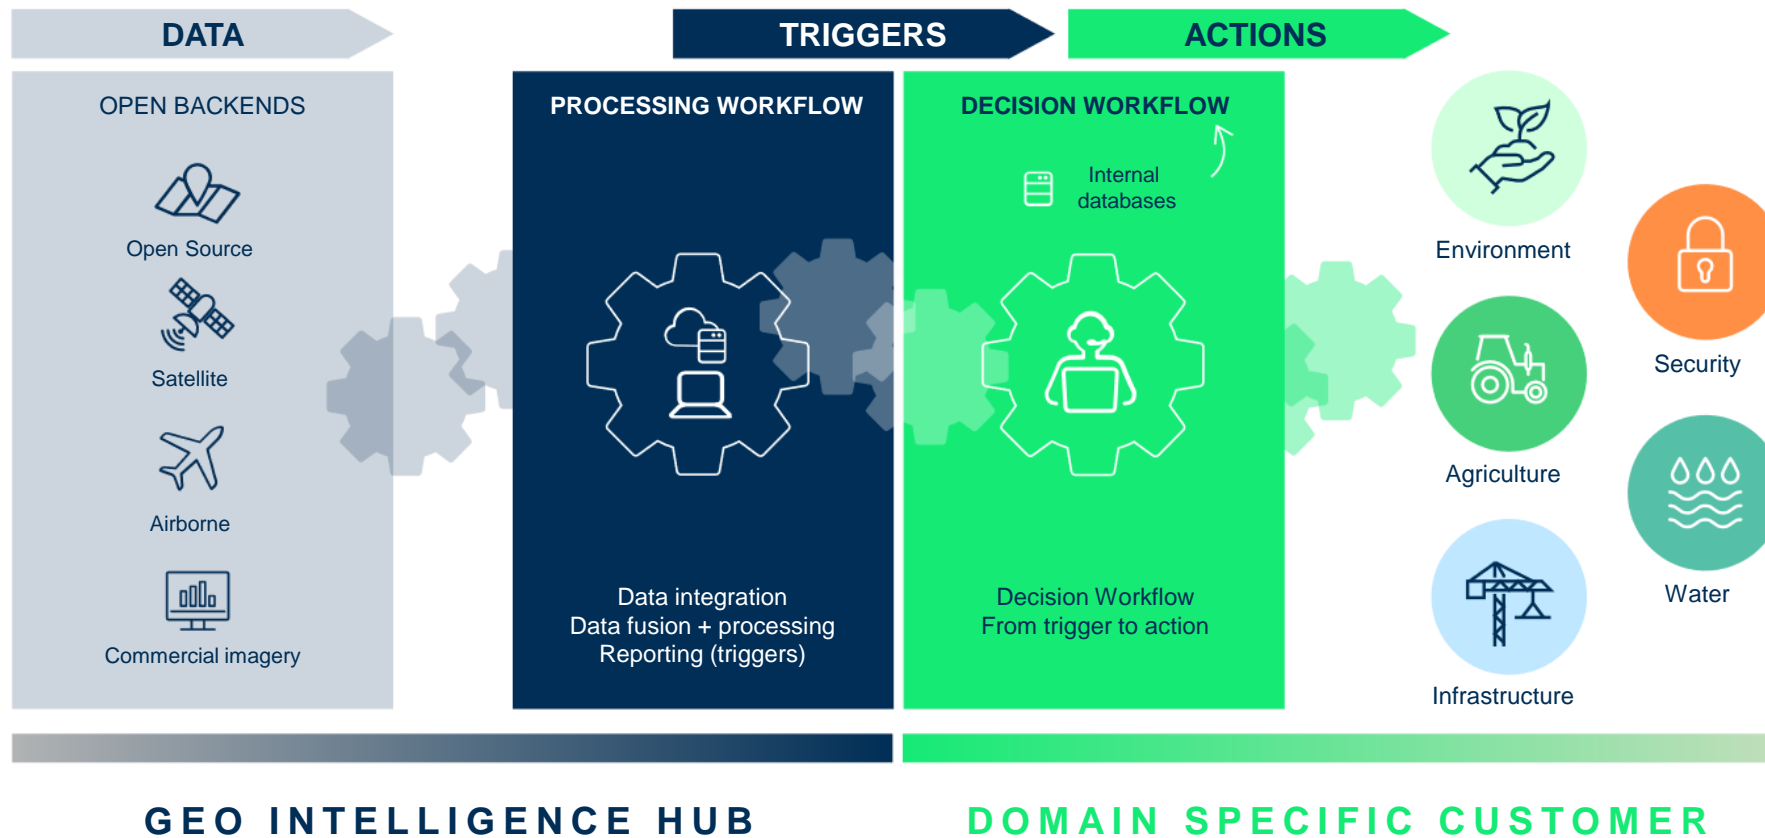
DATA

TRIGGERS

ACTIONS

OPEN BACKENDS

Open Source

Satellite

Airborne

Commercial imagery

PROCESSING WORKFLOW

Data integration
Data fusion + processing
Reporting (triggers)

DECISION WORKFLOW

Internal databases

Decision Workflow
From trigger to action

Environment

Security

Agriculture

Water

Infrastructure

GEO INTELLIGENCE HUB

DOMAIN SPECIFIC CUSTOMER